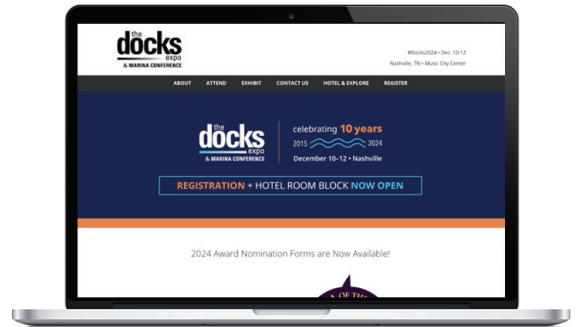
the docks expo & MARINA CONFERENCE

#Docks2024 • Dec. 10-12
Nashville, TN • Music City Center

ABOUT ATTEND EXHIBIT CONTACT US HOTEL & EXPLORE REGISTER

the docks expo & MARINA CONFERENCE

celebrating 10 years
2015 2024
December 10-12 • Nashville

REGISTRATION + HOTEL ROOM BLOCK NOW OPEN

2024 Award Nomination Forms are Now Available!

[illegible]